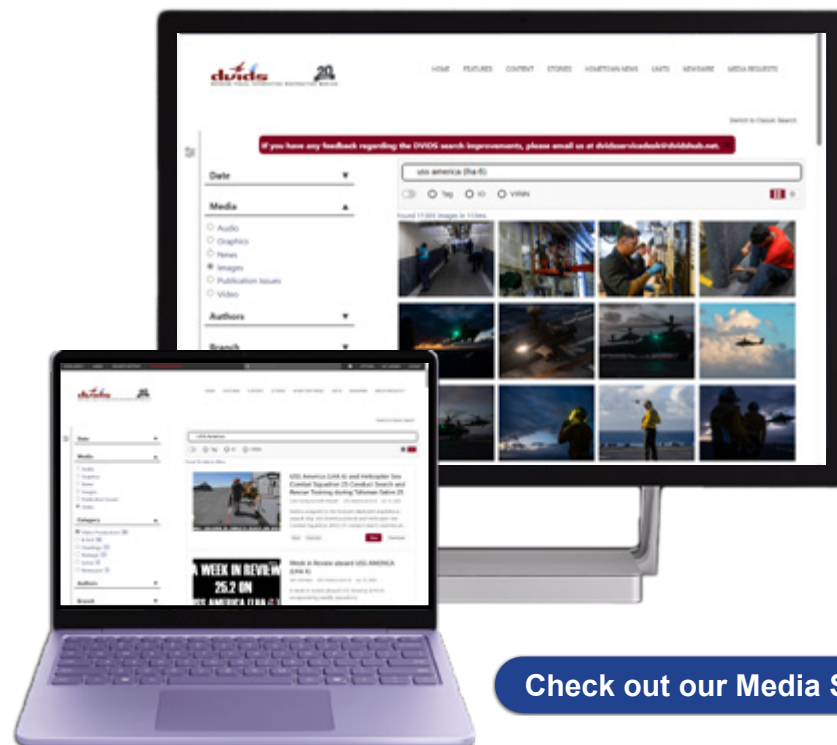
dvids 20

HOME FEATURES CONTENT STORIES HOMETOWN NEWS UNITS NEWSWIRE MEDIA REQUESTS

Switch to Classic Search

If you have any feedback regarding the DVIDS search improvements, please email us at dvidsservicedesk@dvidshub.net.

Date

Media

Audio
Graphics
News
Images
Publication Issues
Video

Authors

Branch

uss america (lha-6)

Tag ID VIRIN

found 17,000 images in 113ms

dvids 20

Date

Media

Audio
Graphics
News
Images
Publication Issues
Video

Category

Authors

Branch

USS America

USS America (LHA 6) and Helicopter Sea Combat Squadron 25 Conduct Search and Rescue Training during Talisman Sabre 25

WEEK IN REVIEW 25.2 ON USS AMERICA (LHA 6)

Week in Review aboard USS AMERICA (LHA 6)

Check out our Media S